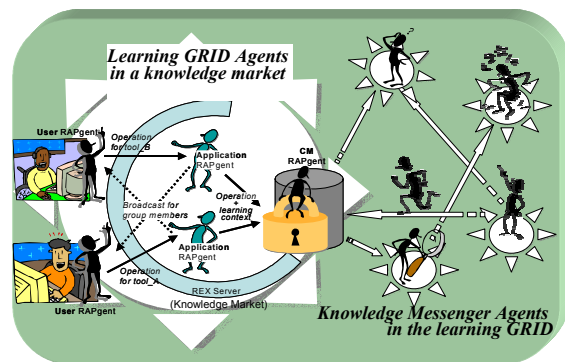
Learning GRID Agents in a knowledge market

User RAPgent

Operation for tool_B

Application RAPgent

Broadcast for group members

Operation + learning context

CM RAPgent

Application RAPgent

Operation for tool_A

User RAPgent

REX Server

(Knowledge Market)

Knowledge Messenger Agents in the learning GRID